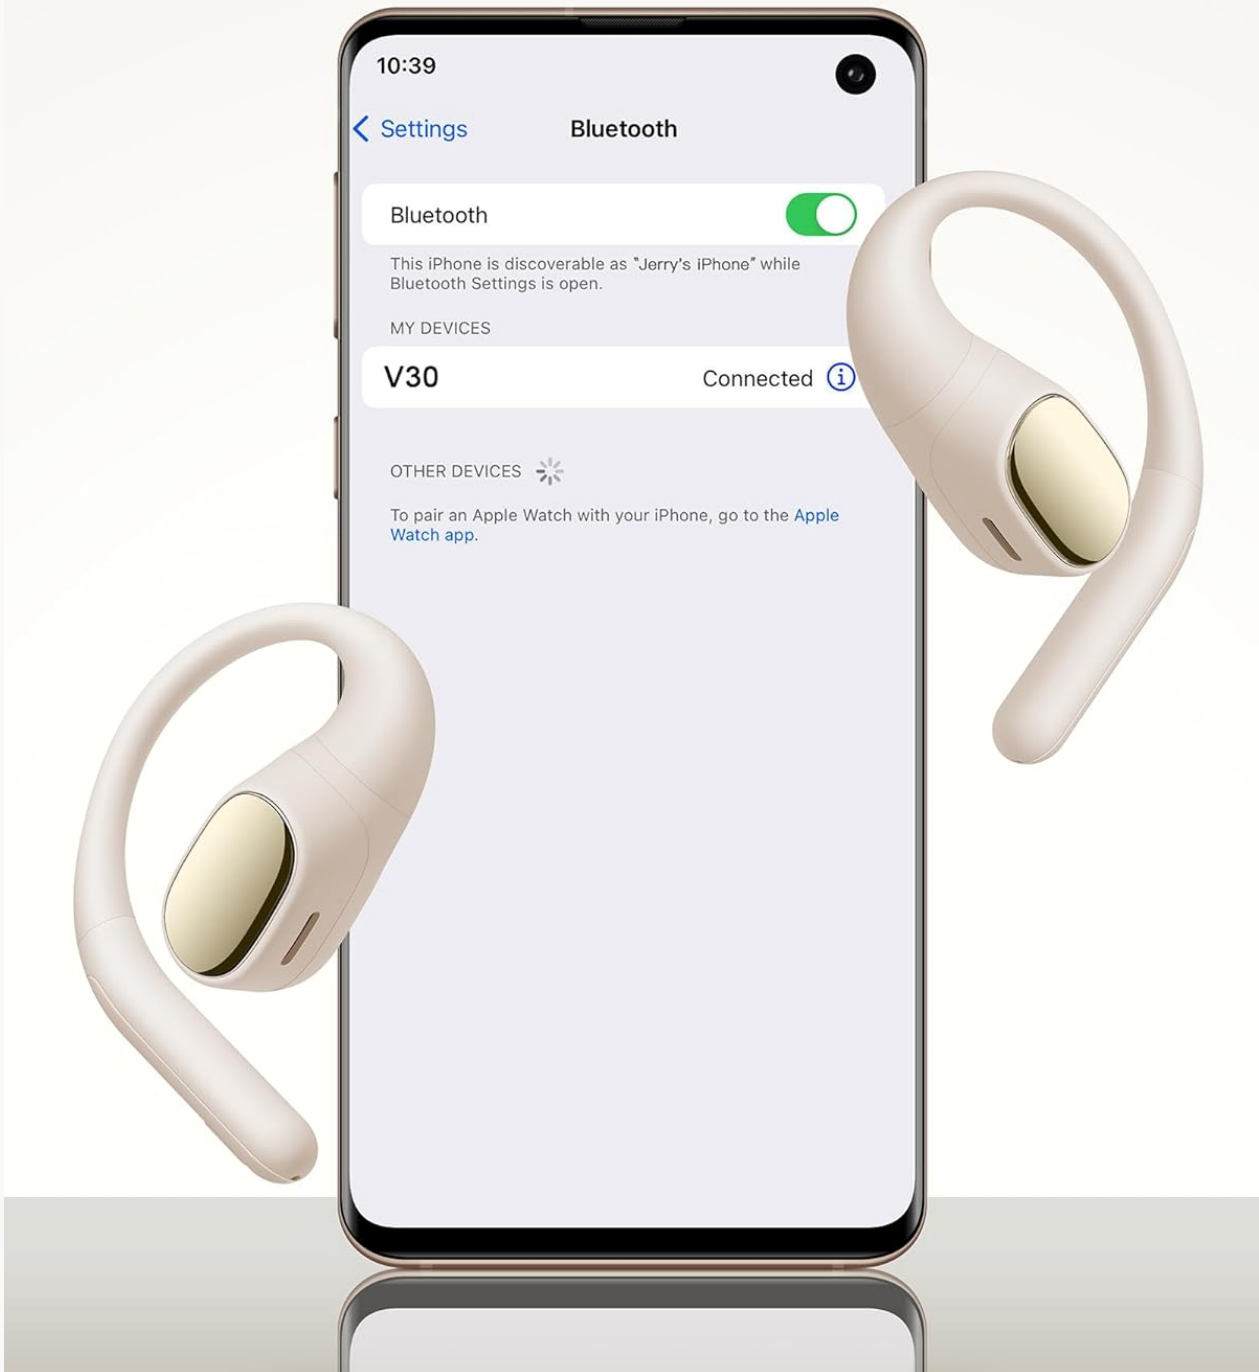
10:39

Settings

Bluetooth

Bluetooth

This iPhone is discoverable as "Jerry's iPhone" while Bluetooth Settings is open.

MY DEVICES

V30

Connected

OTHER DEVICES

To pair an Apple Watch with your iPhone, go to the Apple Watch app.